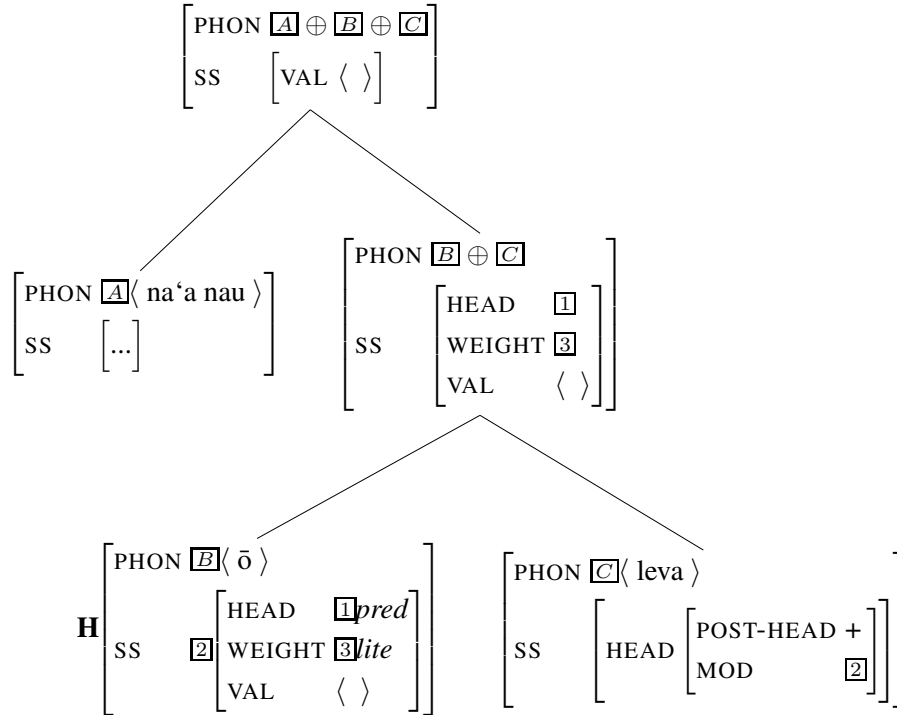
PHON $\boxed{A} \oplus \boxed{B} \oplus \boxed{C}$
SS [VAL $\langle\ \rangle$]

PHON $\boxed{A}$ $\langle$ na‘a nau $\rangle$
SS [...]

PHON $\boxed{B} \oplus \boxed{C}$
SS HEAD $\boxed{1}$
WEIGHT $\boxed{3}$
VAL $\langle\ \rangle$

H
PHON $\boxed{B}$ $\langle$ ō $\rangle$
SS $\boxed{2}$ HEAD $\boxed{1}$ *pred*
WEIGHT $\boxed{3}$ *lite*
VAL $\langle\ \rangle$

PHON $\boxed{C}$ $\langle$ leva $\rangle$
SS HEAD POST-HEAD +
MOD $\boxed{2}$